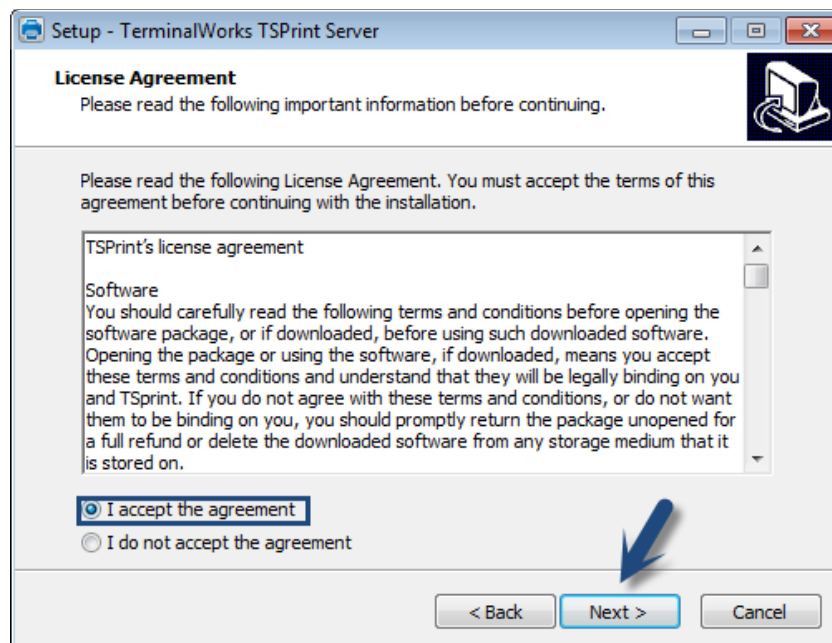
Setup - TerminalWorks TSPrint Server

License Agreement
Please read the following important information before continuing.

Please read the following License Agreement. You must accept the terms of this agreement before continuing with the installation.

TSPrint's license agreement

Software
You should carefully read the following terms and conditions before opening the software package, or if downloaded, before using such downloaded software. Opening the package or using the software, if downloaded, means you accept these terms and conditions and understand that they will be legally binding on you and TSprint. If you do not agree with these terms and conditions, or do not want them to be binding on you, you should promptly return the package unopened for a full refund or delete the downloaded software from any storage medium that it is stored on.

I accept the agreement
I do not accept the agreement

< Back
Next >
Cancel